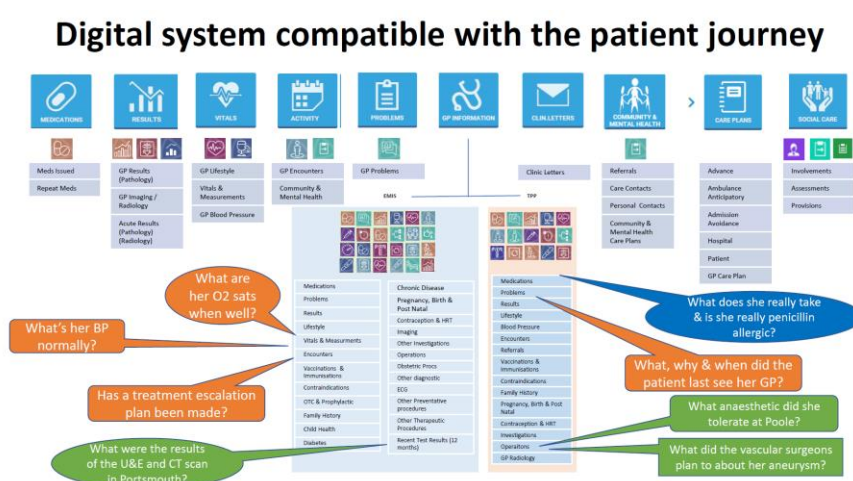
Digital system compatible with the patient journey

MEDICATIONS
RESULTS
VITALS
ACTIVITY
PROBLEMS
GP INFORMATION
CLIN LETTERS
COMMUNITY & MENTAL HEALTH
CARE PLANS
SOCIAL CARE

Meds Issued
Repeat Meds

GP Results (Pathology)
GP Imaging / Radiology
Acute Results (Pathology) (Radiology)

GP Lifestyle
Vitals & Measurements
GP Blood Pressure

GP Encounters
Community & Mental Health

GP Problems

Clinic Letters

Referrals
Care Contacts
Personal Contacts
Community & Mental Health Care Plans

Advance
Ambulance Anticipatory
Admission Avoidance
Hospital
Patient
GP Care Plan

Involvements
Assessments
Provisions

EMIS
TPP

Medications
Problems
Results
Lifestyle
Vitals & Measurments
Encounters
Vaccinations & Immunisations
Contraindications
OTC & Prophylactic
Family History
Child Health
Diabetes

Chronic Disease
Pregnancy, Birth & Post Natal
Contraception & HRT
Imaging
Other Investigations
Operations
Obstetric Procs
Other diagnostic
ECG
Other Preventative procedures
Other Therapeutic Procedures
Recent Test Results (12 months)

Medications
Problems
Results
Lifestyle
Blood Pressure
Encounters
Referrals
Vaccinations & Immunisations
Contraindications
Family History
Pregnancy, Birth & Post Natal
Contraception & HRT
Investigations
Operations
GP Radiology

What are her O2 sats when well?
What's her BP normally?
Has a treatment escalation plan been made?
What were the results of the U&E and CT scan in Portsmouth?
What does she really take & is she really penicillin allergic?
What, why & when did the patient last see her GP?
What anaesthetic did she tolerate at Poole?
What did the vascular surgeons plan to about her aneurysm?